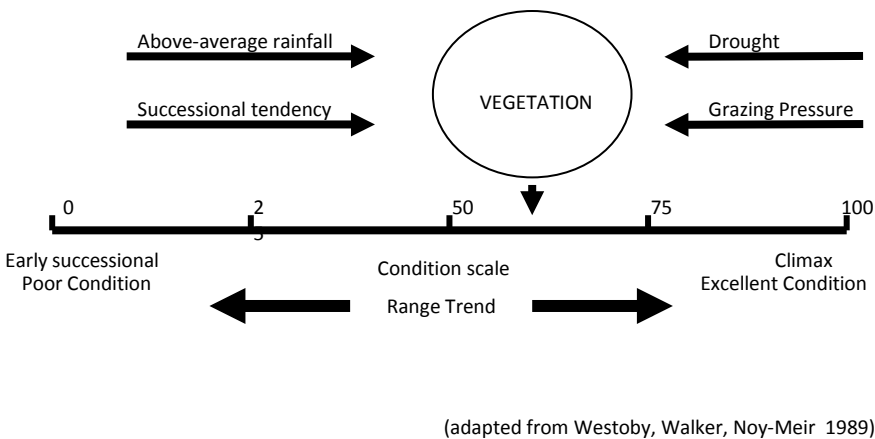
Above-average rainfall

Successional tendency

VEGETATION

Drought

Grazing Pressure

0

2
5

50

75

100

Early successional
Poor Condition

Condition scale

Range Trend

Climax
Excellent Condition

(adapted from Westoby, Walker, Noy-Meir 1989)